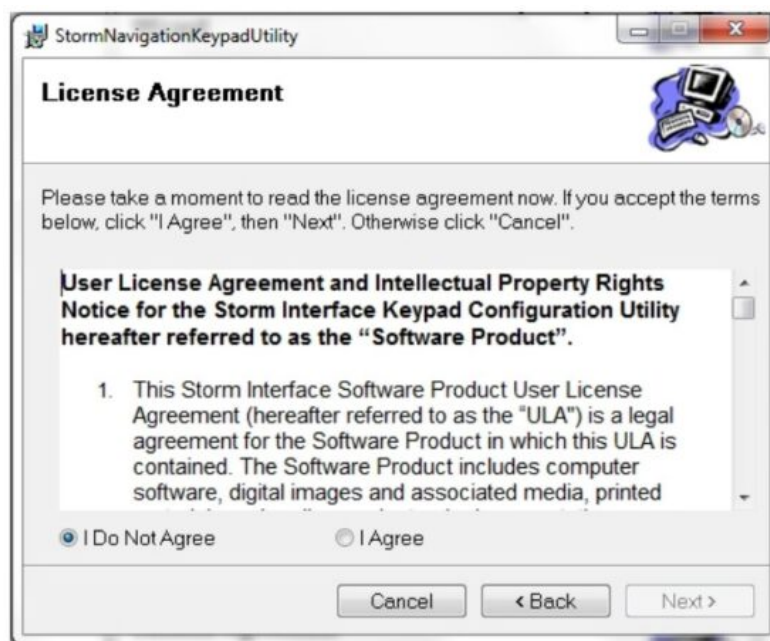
StormNavigationKeypadUtility

License Agreement

Please take a moment to read the license agreement now. If you accept the terms below, click "I Agree", then "Next". Otherwise click "Cancel".

User License Agreement and Intellectual Property Rights Notice for the Storm Interface Keypad Configuration Utility hereafter referred to as the "Software Product".

1. This Storm Interface Software Product User License Agreement (hereafter referred to as the "ULA") is a legal agreement for the Software Product in which this ULA is contained. The Software Product includes computer software, digital images and associated media, printed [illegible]

I Do Not Agree

I Agree

Cancel

< Back

Next >